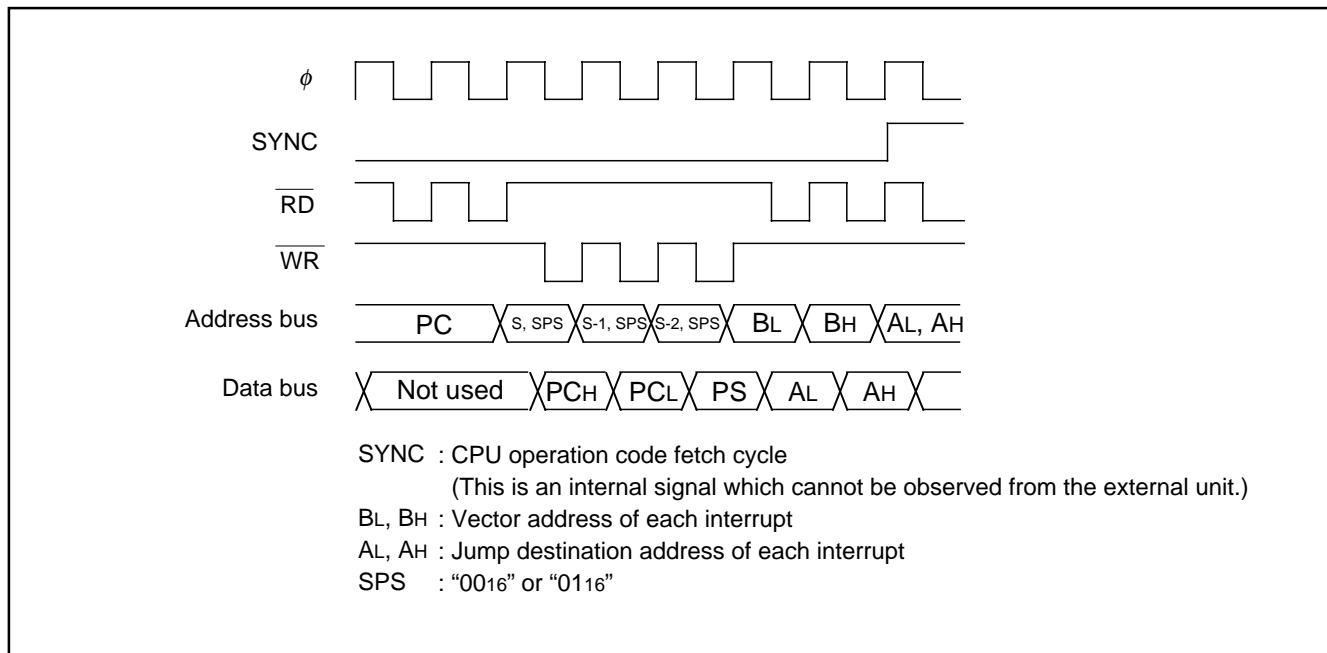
$\phi$

SYNC

$\overline{RD}$

$\overline{WR}$

Address bus PC S, SPS S-1, SPS S-2, SPS $B_L$ $B_H$ $A_L$, $A_H$

Data bus Not used $PC_H$ $PC_L$ PS $A_L$ $A_H$

SYNC : CPU operation code fetch cycle
(This is an internal signal which cannot be observed from the external unit.)
$B_L$, $B_H$ : Vector address of each interrupt
$A_L$, $A_H$ : Jump destination address of each interrupt
SPS : "$00_{16}$" or "$01_{16}$"